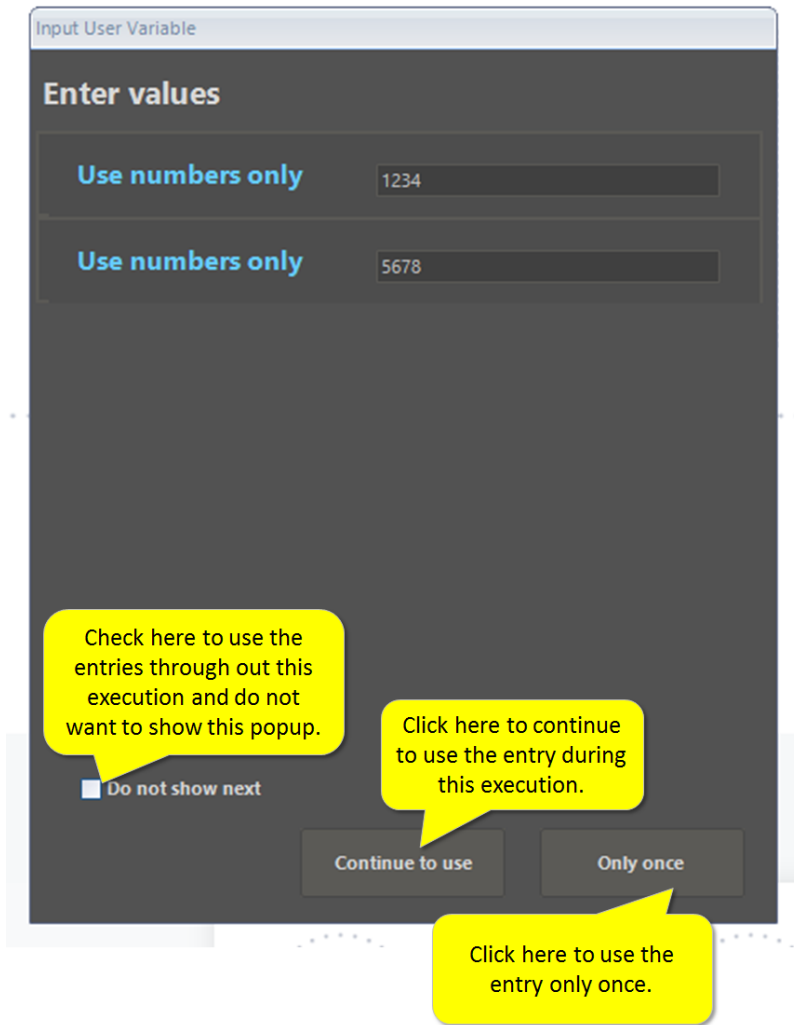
Input User Variable

Enter values

Use numbers only 1234

Use numbers only 5678

Check here to use the entries through out this execution and do not want to show this popup.

Click here to continue to use the entry during this execution.

Do not show next

Continue to use

Only once

Click here to use the entry only once.